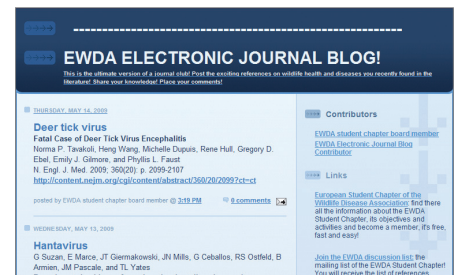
EWDA ELECTRONIC JOURNAL BLOG!

This is the ultimate version of a journal club! Post the exciting references on wildlife health and diseases you recently found in the literature! Share your knowledge! Place your comments!

THURSDAY, MAY 14, 2009

Deer tick virus

Fatal Case of Deer Tick Virus Encephalitis

Norma P. Tavakoli, Heng Wang, Michelle Dupuis, Rene Hull, Gregory D. Ebel, Emily J. Gilmore, and Phyllis L. Faust

N. Engl. J. Med. 2009; 360(20): p. 2099-2107

http://content.nejm.org/cgi/content/abstract/360/20/2099?ct=ct

posted by EWDA student chapter board member @ 3:19 PM 0 comments

WEDNESDAY, MAY 13, 2009

Hantavirus

G Suzan, E Marce, JT Giermakowski, JN Mills, G Ceballos, RS Ostfeld, B Armien, JM Pascale, and TL Yates

Contributors

EWDA student chapter board member

EWDA Electronic Journal Blog Contributor

Links

European Student Chapter of the Wildlife Disease Association: find there all the information about the EWDA Student Chapter, its objectives and activities and become a member, it's free, fast and easy!

Join the EWDA discussion list: the mailing list of the EWDA Student Chapter! You will receive the list of references